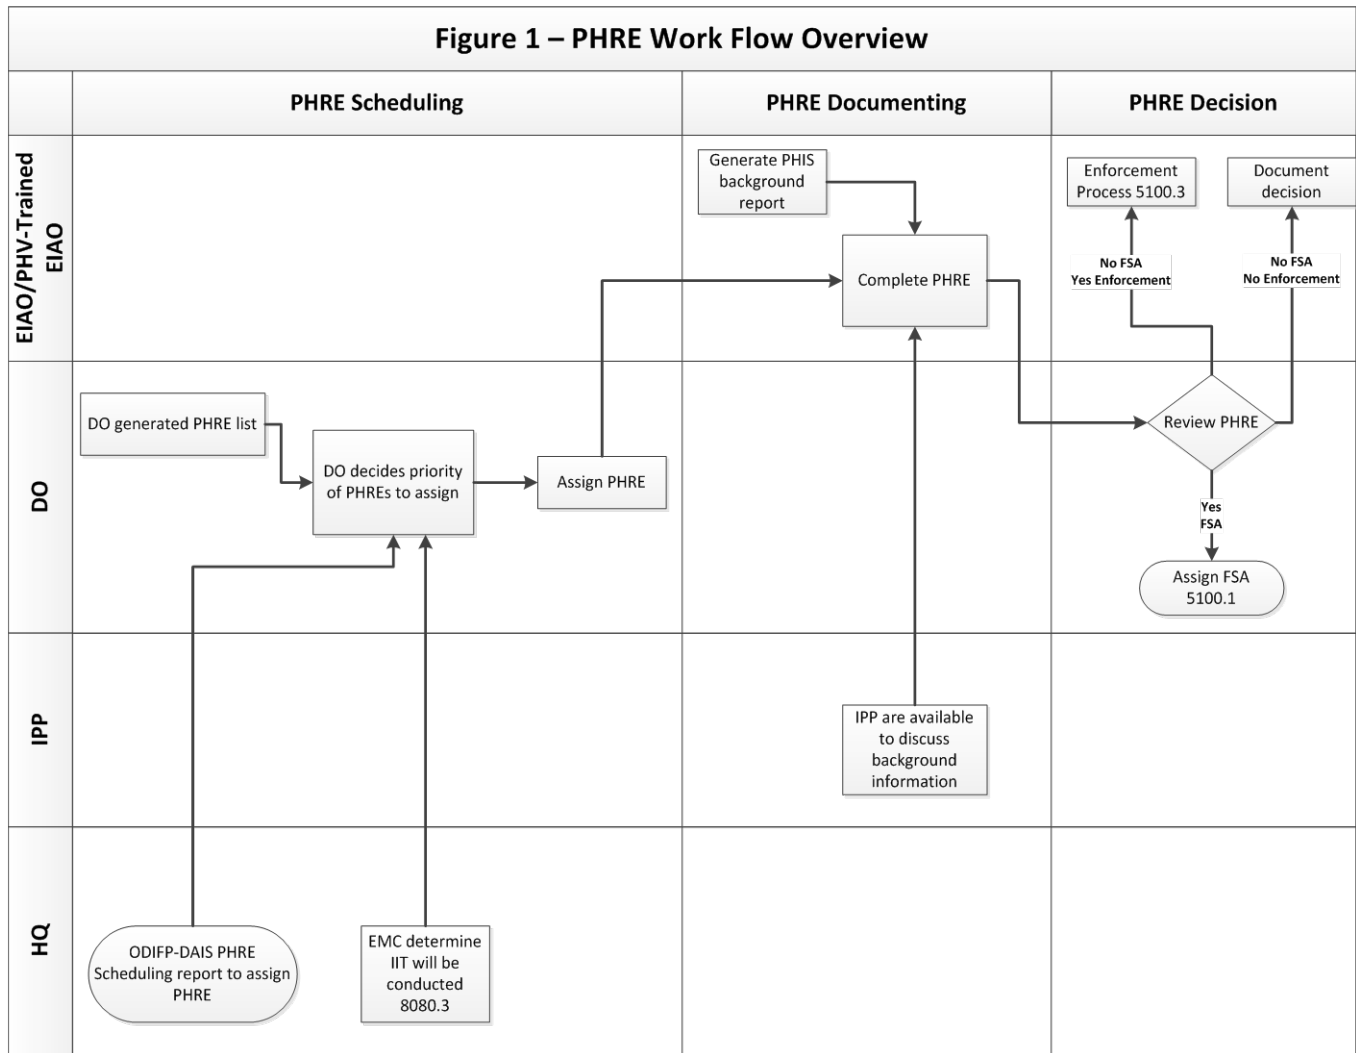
Figure 1 – PHRE Work Flow Overview

PHRE Scheduling

PHRE Documenting

PHRE Decision

EIAO/PHV-Trained EIAO

Generate PHIS background report

Complete PHRE

Enforcement Process 5100.3

Document decision

No FSA
Yes Enforcement

No FSA
No Enforcement

DO

DO generated PHRE list

DO decides priority of PHREs to assign

Assign PHRE

Review PHRE

Yes
FSA

Assign FSA 5100.1

IPP

IPP are available to discuss background information

HQ

ODIFP-DAIS PHRE Scheduling report to assign PHRE

EMC determine IIT will be conducted 8080.3